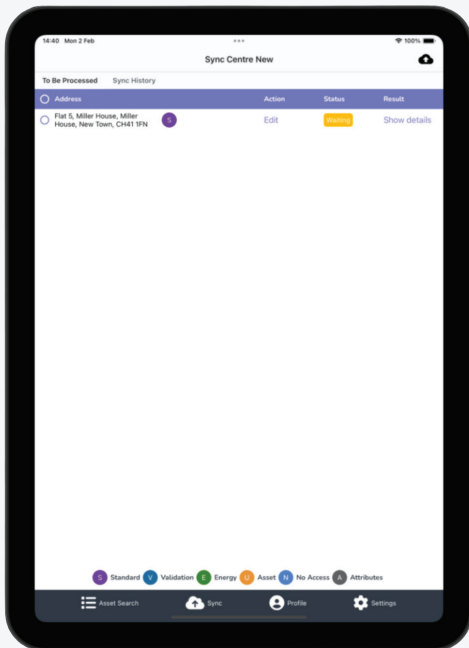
14:40 Mon 2 Feb

100%

Sync Centre New

To Be Processed | Sync History

| Address | Action | Status | Result |
|---|---|---|---|
| Flat 5, Miller House, Miller House, New Town, CH41 1FN S | Edit | Waiting | Show details |

S Standard V Validation E Energy U Asset N No Access A Attributes

Asset Search | Sync | Profile | Settings